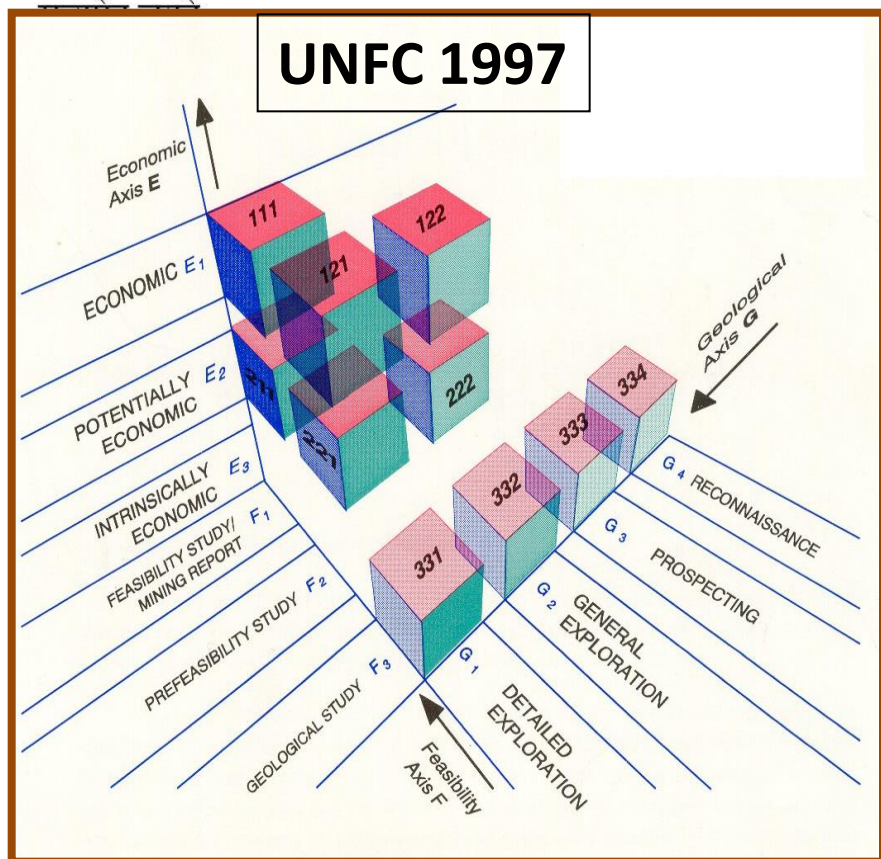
UNFC 1997

Economic Axis E

111
122
121
211
222
221

ECONOMIC $E_1$
POTENTIALLY ECONOMIC $E_2$
INTRINSICALLY ECONOMIC $E_3$
FEASIBILITY STUDY/ MINING REPORT $F_1$
PREFEASIBILITY STUDY $F_2$
GEOLOGICAL STUDY $F_3$

Geological Axis G

334
333
332
331

$G_4$ RECONNAISSANCE
$G_3$ PROSPECTING
$G_2$ GENERAL EXPLORATION
$G_1$ DETAILED EXPLORATION

Feasibility Axis F